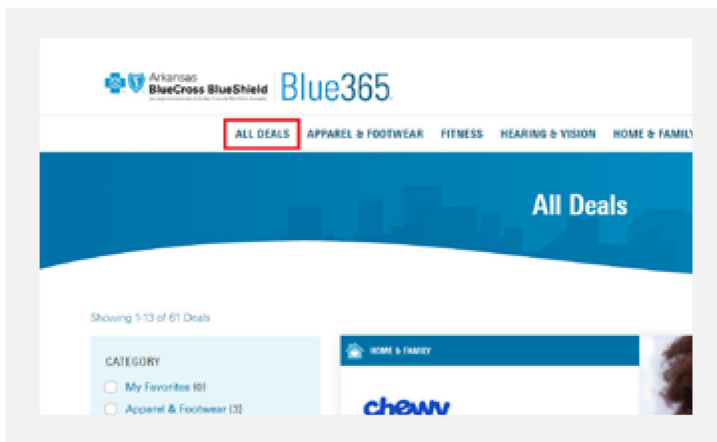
Arkansas
BlueCross BlueShield
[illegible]
Blue365

ALL DEALS
APPAREL & FOOTWEAR
FITNESS
HEARING & VISION
HOME & FAMILY

All Deals

Showing 1-13 of 61 Deals

CATEGORY
My Favorites (0)
Apparel & Footwear (3)

HOME & FAMILY

chewy